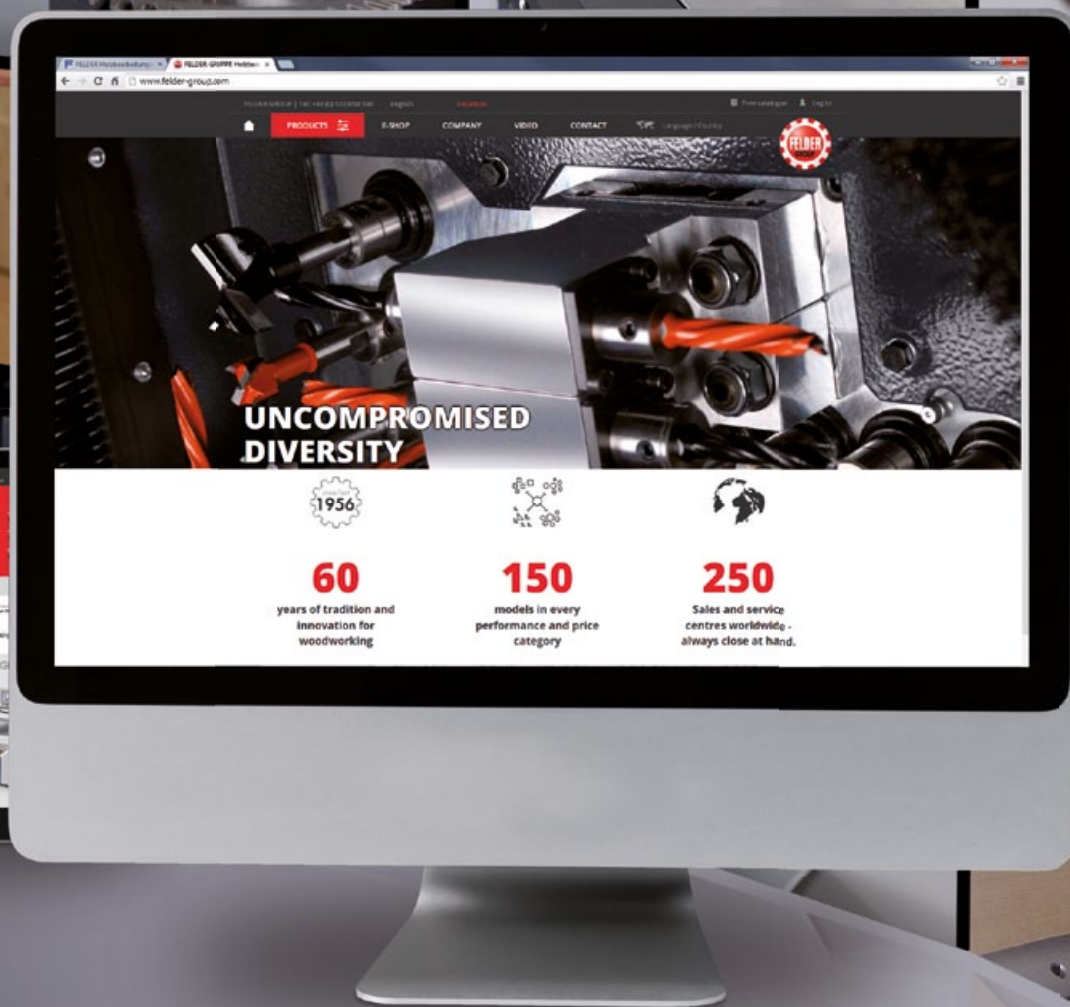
FELDER Holzbearbeitung · FELDER-GRUPPE Holzbea

www.felder-group.com

FELDER GROUP | Tel: +43 (0)5223 5850 580 English Locations

Free catalogue Log in

PRODUCTS E-SHOP COMPANY VIDEO CONTACT Language / Country

FELDER

UNCOMPROMISED DIVERSITY

1956

60
years of tradition and innovation for woodworking

150
models in every performance and price category

250
Sales and service centres worldwide - always close at hand.